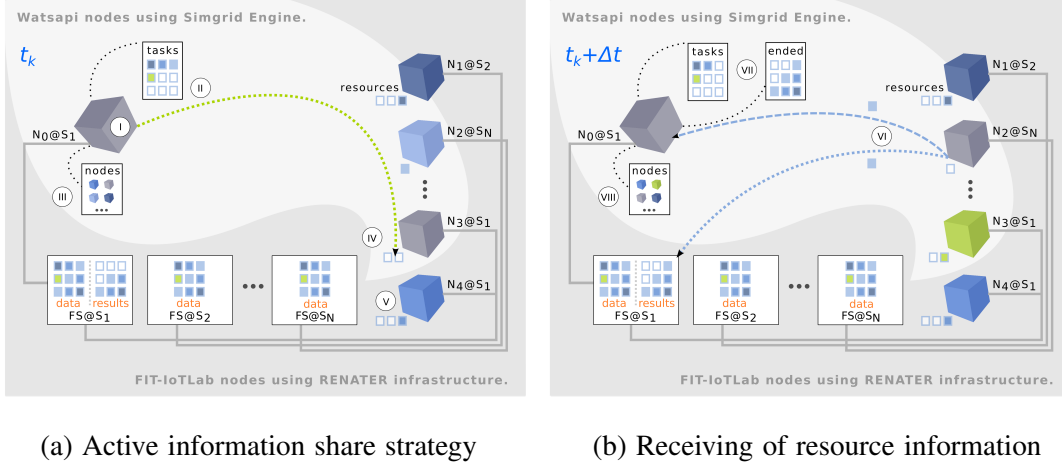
Watsapi nodes using Simgrid Engine.

$t_k$

tasks

II

I

$N_0@S_1$

nodes

III

•••

resources

$N_1@S_2$

$N_2@S_N$

⋮

IV

$N_3@S_1$

V

$N_4@S_1$

data | results
$FS@S_1$

data
$FS@S_2$

•••

data
$FS@S_N$

FIT-IoTLab nodes using RENATER infrastructure.

(a) Active information share strategy

Watsapi nodes using Simgrid Engine.

$t_k+\Delta t$

tasks

VII

ended

$N_0@S_1$

nodes

VIII

•••

resources

$N_1@S_2$

VI

$N_2@S_N$

⋮

$N_3@S_1$

$N_4@S_1$

data | results
$FS@S_1$

data
$FS@S_2$

•••

data
$FS@S_N$

FIT-IoTLab nodes using RENATER infrastructure.

(b) Receiving of resource information